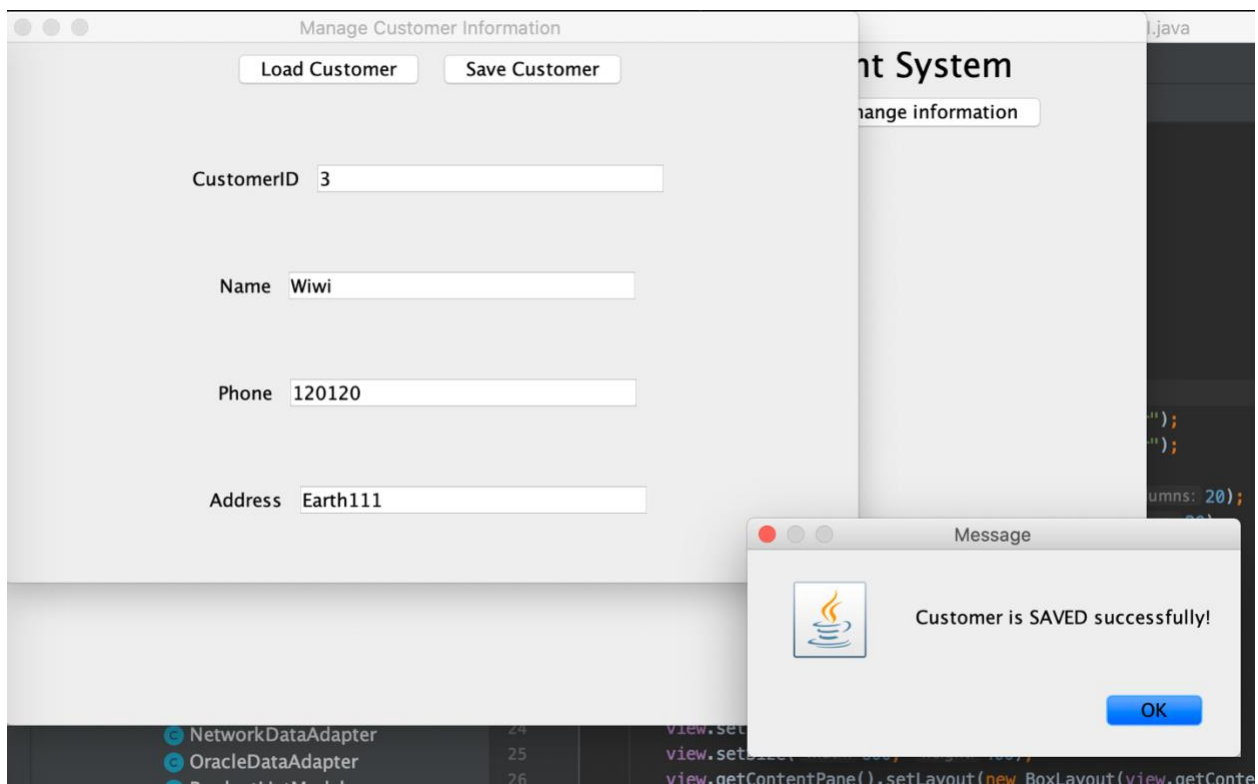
Manage Customer Information

Load Customer Save Customer

CustomerID 3

Name Wiwi

Phone 120120

Address Earth111

l.java

nt System

hange information

");
");

umns: 20);

Message

Customer is SAVED successfully!

OK

NetworkDataAdapter
OracleDataAdapter

24
25
26

view.set
view.setSize(
view.getContentPane().setLayout(new BoxLayout(view.getConte